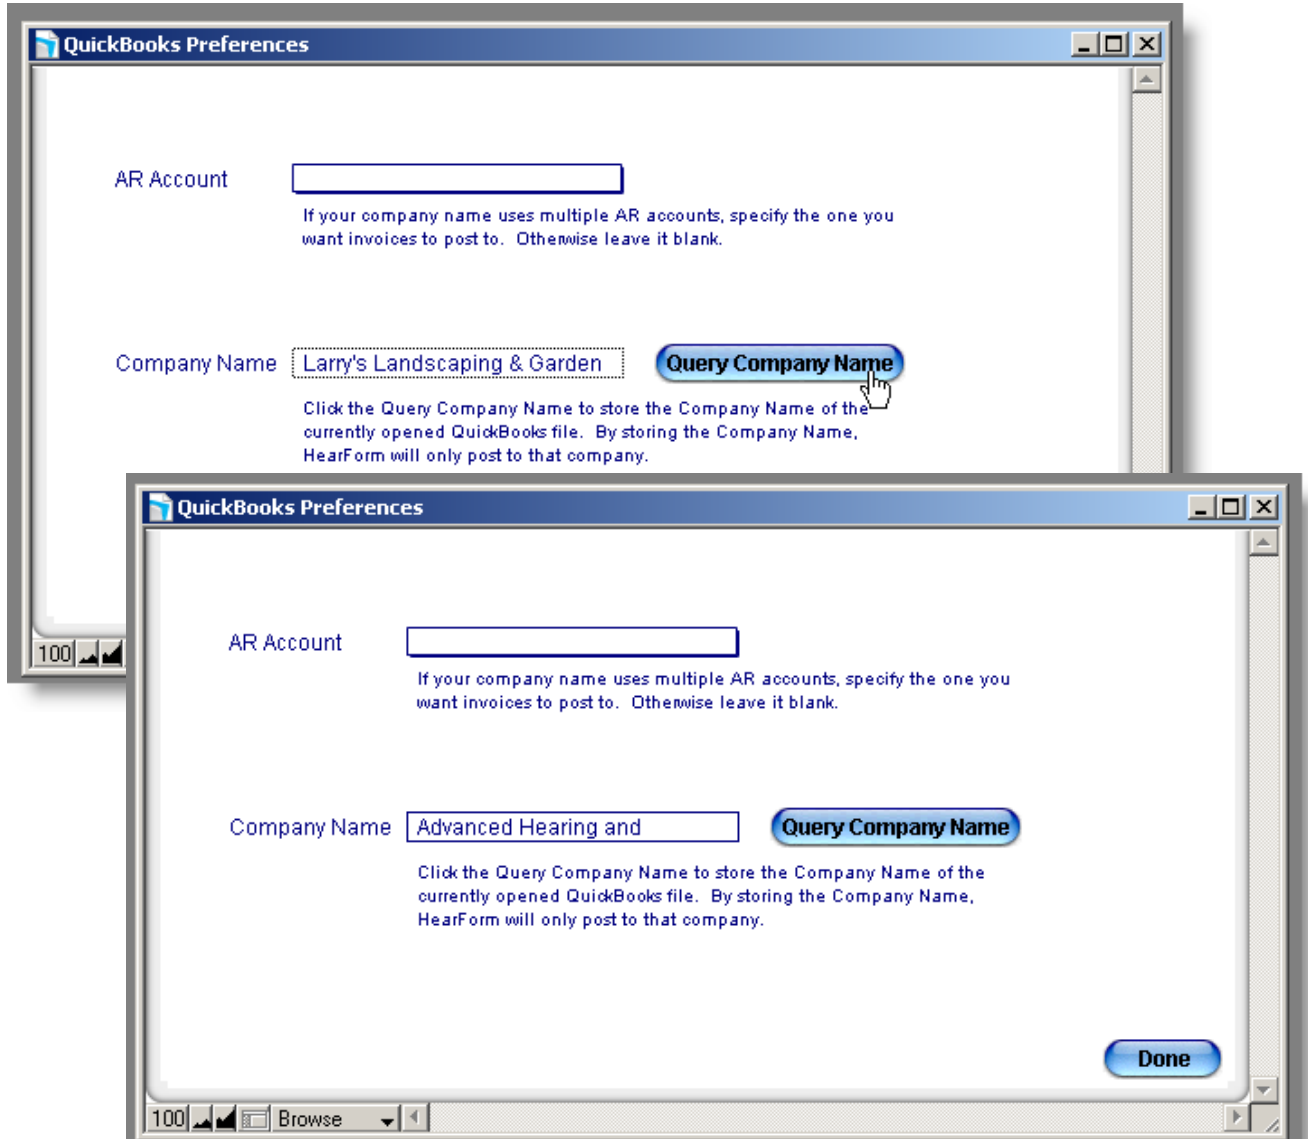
QuickBooks Preferences

AR Account

If your company name uses multiple AR accounts, specify the one you want invoices to post to. Otherwise leave it blank.

Company Name Larry's Landscaping & Garden Query Company Name

Click the Query Company Name to store the Company Name of the currently opened QuickBooks file. By storing the Company Name, HearForm will only post to that company.

100

QuickBooks Preferences

AR Account

If your company name uses multiple AR accounts, specify the one you want invoices to post to. Otherwise leave it blank.

Company Name Advanced Hearing and Query Company Name

Click the Query Company Name to store the Company Name of the currently opened QuickBooks file. By storing the Company Name, HearForm will only post to that company.

Done

100 Browse